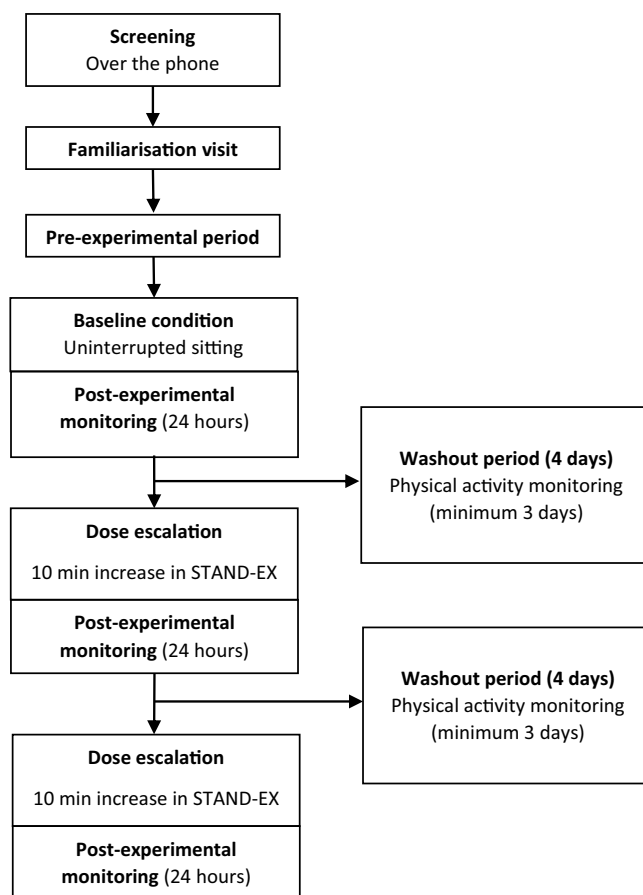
**Screening**
Over the phone

**Familiarisation visit**

**Pre-experimental period**

**Baseline condition**
Uninterrupted sitting

**Post-experimental monitoring** (24 hours)

**Washout period (4 days)**
Physical activity monitoring (minimum 3 days)

**Dose escalation**
10 min increase in STAND-EX

**Post-experimental monitoring** (24 hours)

**Washout period (4 days)**
Physical activity monitoring (minimum 3 days)

**Dose escalation**
10 min increase in STAND-EX

**Post-experimental monitoring** (24 hours)